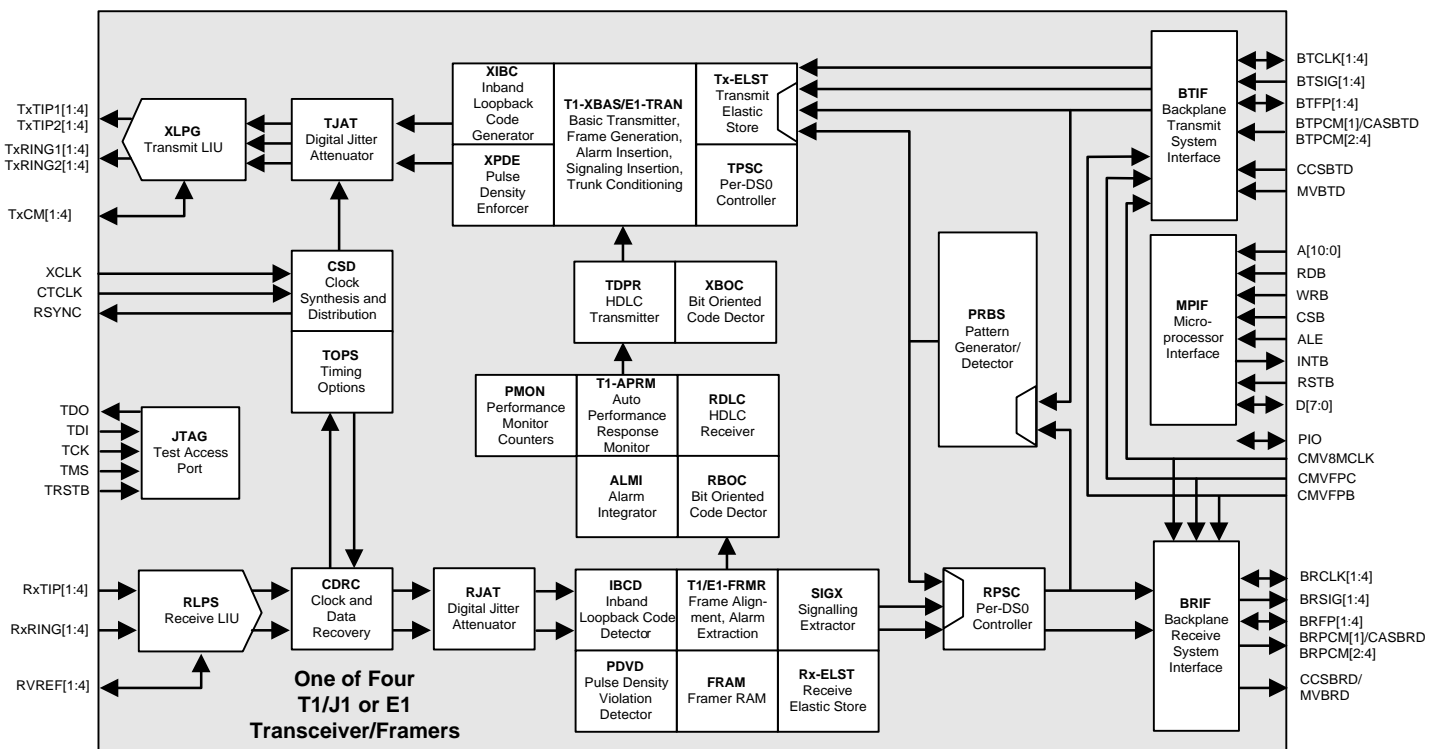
TxTIP1[1:4]
TxTIP2[1:4]
TxRING1[1:4]
TxRING2[1:4]
TxCM[1:4]
XCLK
CTCLK
RSYNC
TDO
TDI
TCK
TMS
TRSTB
RxTIP[1:4]
RxRING[1:4]
RVREF[1:4]

XLPG
Transmit LIU

TJAT
Digital Jitter Attenuator

XIBC
Inband Loopback Code Generator

XPDE
Pulse Density Enforcer

T1-XBAS/E1-TRAN
Basic Transmitter, Frame Generation, Alarm Insertion, Signaling Insertion, Trunk Conditioning

Tx-ELST
Transmit Elastic Store

TPSC
Per-DS0 Controller

BTIF
Backplane Transmit System Interface

BTCLK[1:4]
BTSIG[1:4]
BTFP[1:4]
BTPCM[1]/CASBTD
BTPCM[2:4]
CCSBTD
MVBTD

CSD
Clock Synthesis and Distribution

TOPS
Timing Options

TDPR
HDLC Transmitter

XBOC
Bit Oriented Code Dector

PRBS
Pattern Generator/ Detector

MPIF
Micro-processor Interface

A[10:0]
RDB
WRB
CSB
ALE
INTB
RSTB
D[7:0]
PIO
CMV8MCLK
CMVFPC
CMVFPB

JTAG
Test Access Port

PMON
Performance Monitor Counters

T1-APRM
Auto Performance Response Monitor

RDLC
HDLC Receiver

ALMI
Alarm Integrator

RBOC
Bit Oriented Code Dector

RLPS
Receive LIU

CDRC
Clock and Data Recovery

RJAT
Digital Jitter Attenuator

IBCD
Inband Loopback Code Detector

T1/E1-FRMR
Frame Alignment, Alarm Extraction

SIGX
Signalling Extractor

RPSC
Per-DS0 Controller

BRIF
Backplane Receive System Interface

BRCLK[1:4]
BRSIG[1:4]
BRFP[1:4]
BRPCM[1]/CASBRD
BRPCM[2:4]
CCSBRD/
MVBRD

PDVD
Pulse Density Violation Detector

FRAM
Framer RAM

Rx-ELST
Receive Elastic Store

One of Four
T1/J1 or E1
Transceiver/Framers